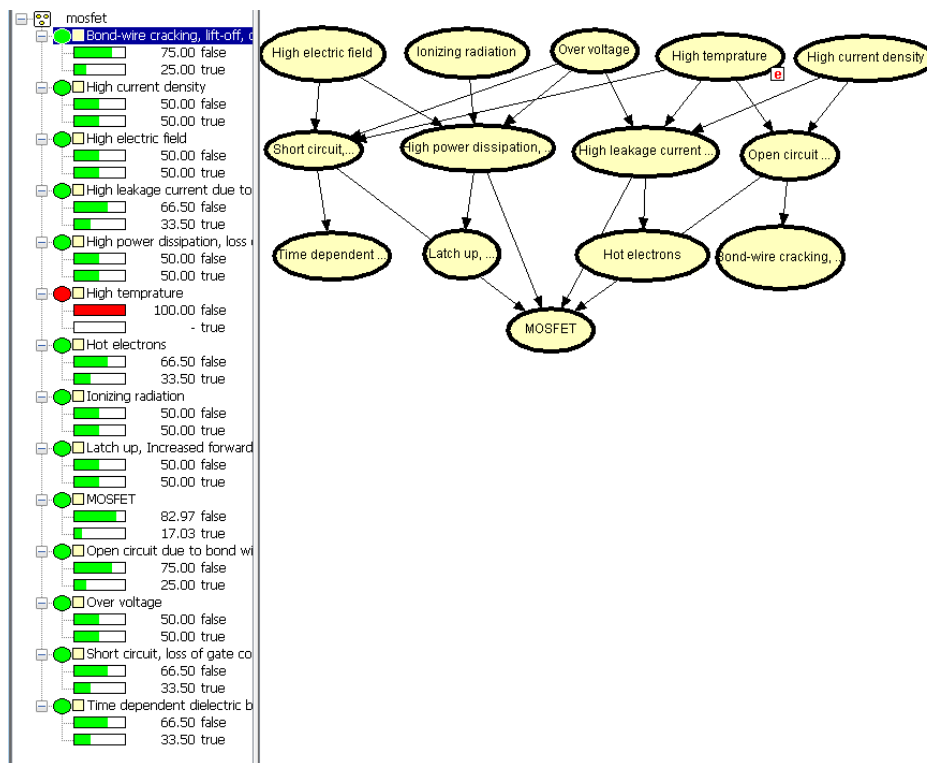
mosfet
Bond-wire cracking, lift-off, c
75.00 false
25.00 true
High current density
50.00 false
50.00 true
High electric field
50.00 false
50.00 true
High leakage current due to
66.50 false
33.50 true
High power dissipation, loss
50.00 false
50.00 true
High temprature
100.00 false
- true
Hot electrons
66.50 false
33.50 true
Ionizing radiation
50.00 false
50.00 true
Latch up, Increased forward
50.00 false
50.00 true
MOSFET
82.97 false
17.03 true
Open circuit due to bond wi
75.00 false
25.00 true
Over voltage
50.00 false
50.00 true
Short circuit, loss of gate co
66.50 false
33.50 true
Time dependent dielectric b
66.50 false
33.50 true

High electric field
Ionizing radiation
Over voltage
High temprature
e
High current density
Short circuit,...
High power dissipation, ...
High leakage current ...
Open circuit ...
Time dependent ...
Latch up, ...
Hot electrons
Bond-wire cracking, ...
MOSFET